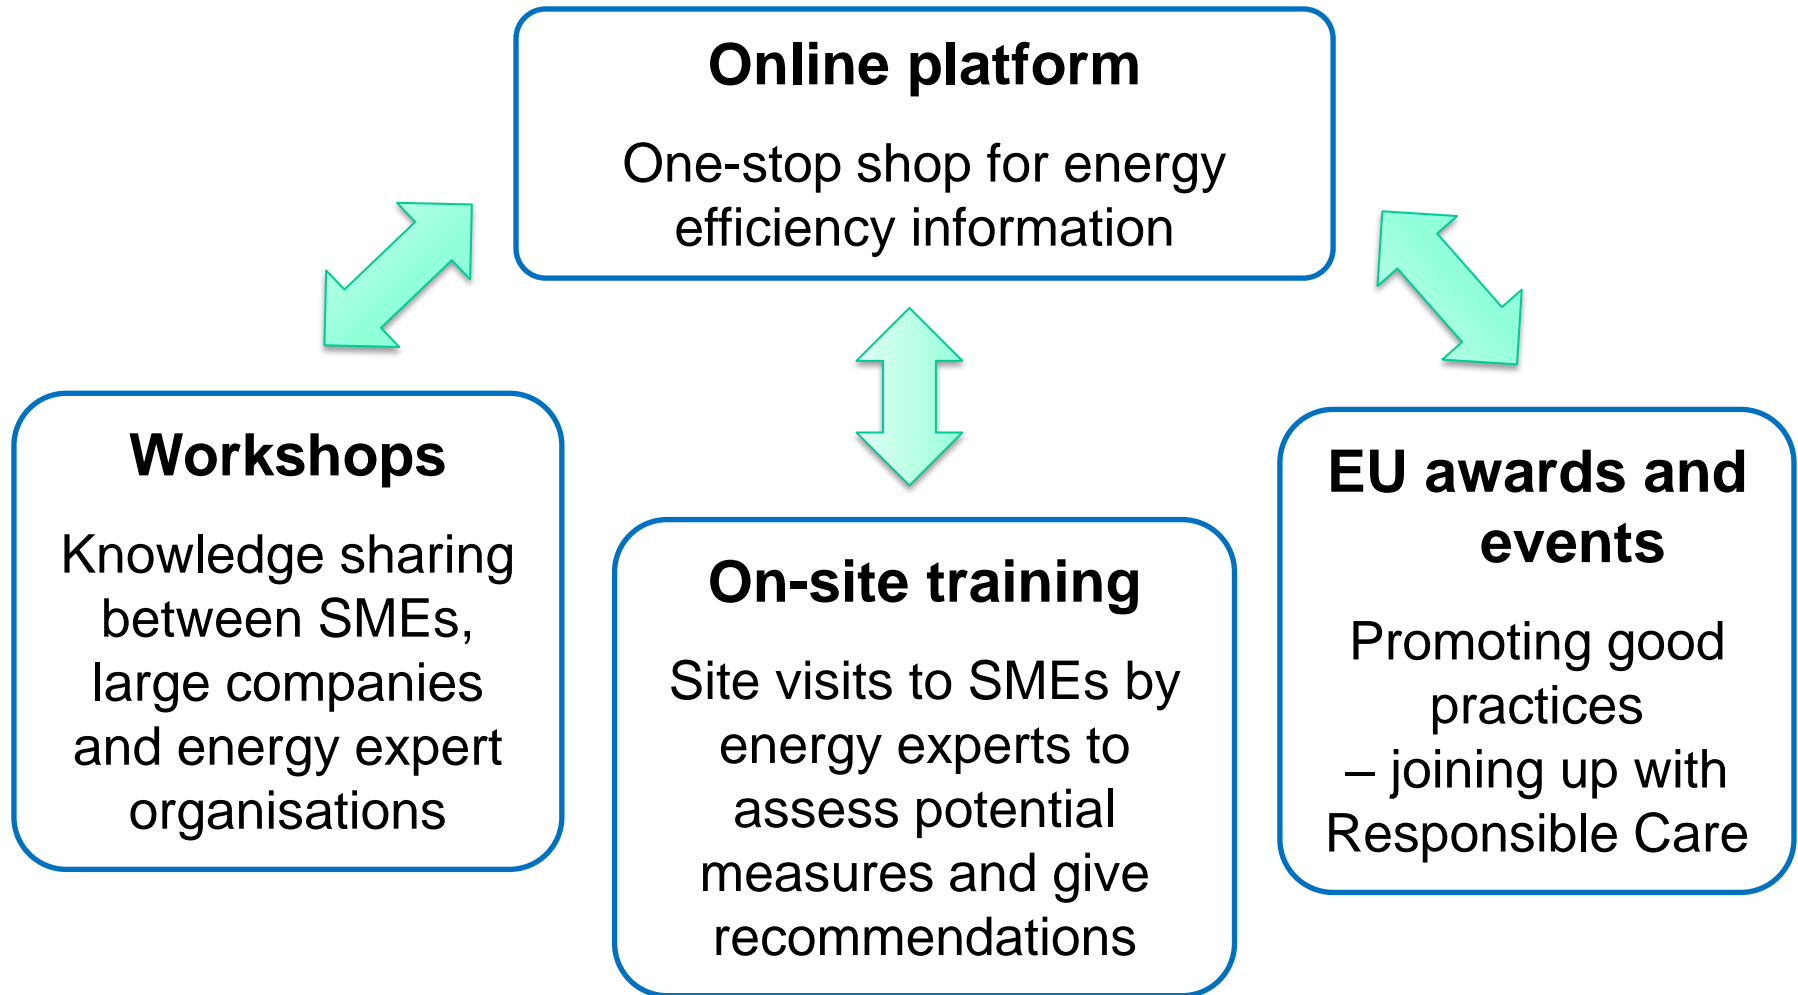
Online platform

One-stop shop for energy efficiency information

Workshops

Knowledge sharing between SMEs, large companies and energy expert organisations

On-site training

Site visits to SMEs by energy experts to assess potential measures and give recommendations

EU awards and events

Promoting good practices – joining up with Responsible Care